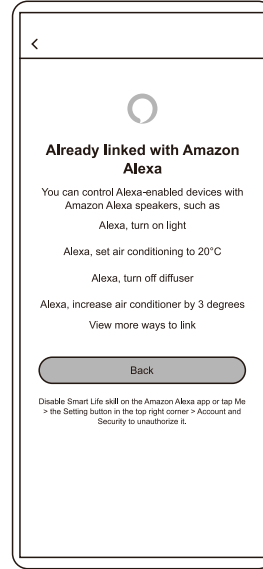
<

Already linked with Amazon Alexa

You can control Alexa-enabled devices with Amazon Alexa speakers, such as

Alexa, turn on light

Alexa, set air conditioning to 20°C

Alexa, turn off diffuser

Alexa, increase air conditioner by 3 degrees

View more ways to link

Back

Disable Smart Life skill on the Amazon Alexa app or tap Me > the Setting button in the top right corner > Account and Security to unauthorize it.